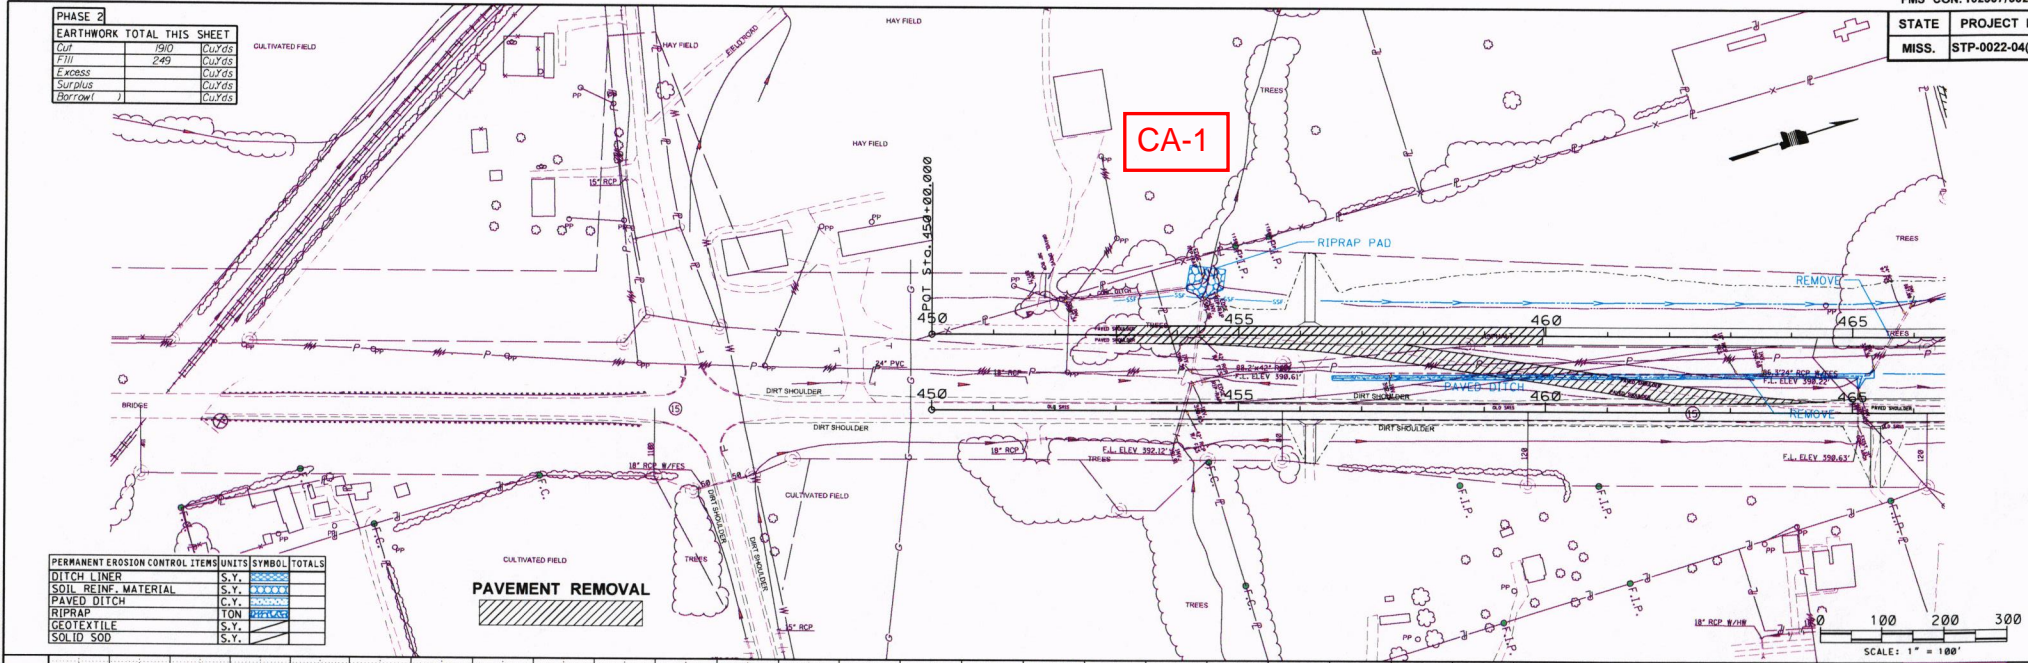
PHASE 2

| EARTHWORK TOTAL THIS SHEET | | |
|---|---|---|
| Cut | 1910 | CuYds |
| Fill | 249 | CuYds |
| Excess | | CuYds |
| Surplus | | CuYds |
| Borrow( ) | | CuYds |

| STATE | PROJECT |
|---|---|
| MISS. | STP-0022-04( |

CULTIVATED FIELD
HAY FIELD
HAY FIELD
HAY FIELD
TREES
CA-1
POT Sta. 450+00.000
RIPRAP PAD
REMOVE
TREES
450
455
460
465
15" RCP
24" PVC
18" RCP
DIRT SHOULDER
PAVED DITCH
DIRT SHOULDER
REMOVE
BRIDGE
DIRT SHOULDER
450
455
460
465
18" RCP W/FES
18" RCP
F.L. ELEV 392.12'
F.L. ELEV 390.61'
F.L. ELEV 390.22'
F.L. ELEV 390.63'
DIRT SHOULDER
CULTIVATED FIELD
CULTIVATED FIELD
TREES
TREES
F.C.
F.I.P.
15" RCP
18" RCP W/HW
PP

| PERMANENT EROSION CONTROL ITEMS | UNITS | SYMBOL | TOTALS |
|---|---|---|---|
| DITCH LINER | S.Y. | | |
| SOIL REINF. MATERIAL | S.Y. | | |
| PAVED DITCH | C.Y. | | |
| RIPRAP | TON | | |
| GEOTEXTILE | S.Y. | | |
| SOLID SOD | S.Y. | | |

PAVEMENT REMOVAL

0 100 200 300
SCALE: 1" = 100'